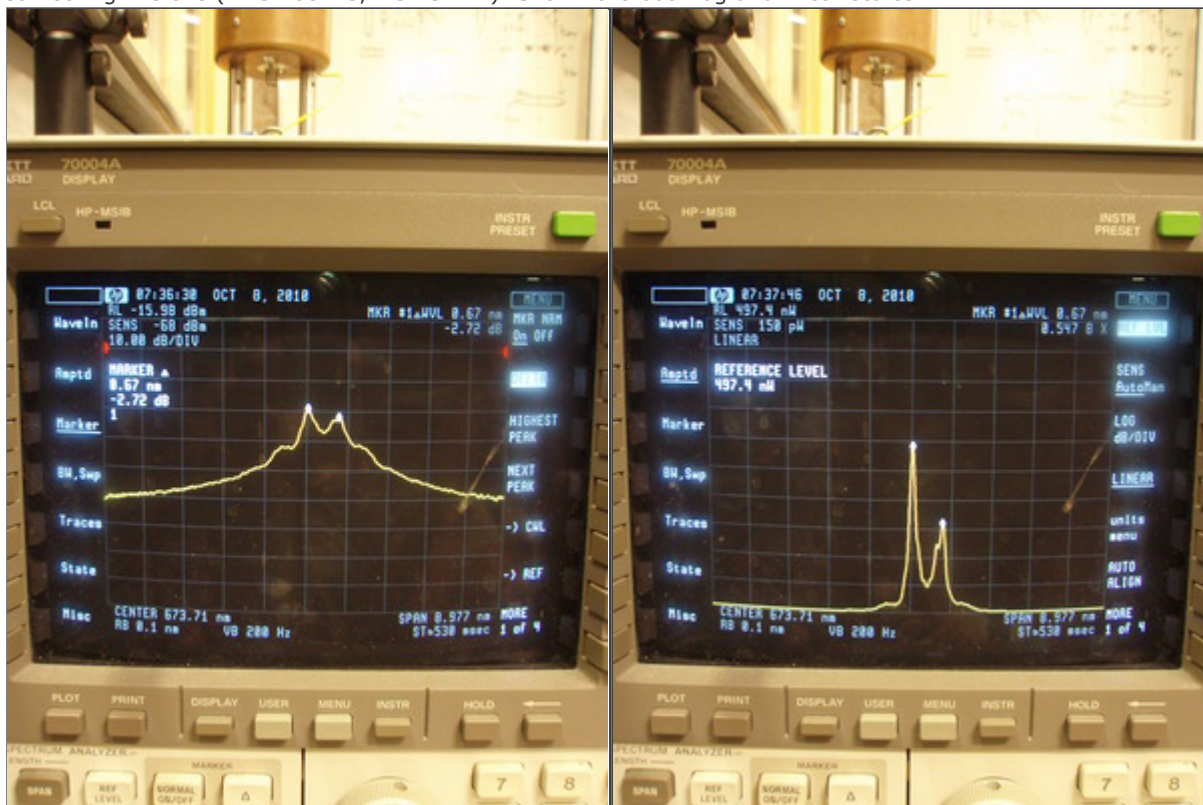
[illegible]

ETT 70004A
ARD DISPLAY

LCL HP-MSIB

INSTR PRESET

07:36:30 OCT 8, 2010
RL -15.98 dBm
SENS -68 dBm
10.00 dB/DIV
MKR #1▵WVL 0.67 nm
-2.72 dB

MENU
MKR NRM
On Off

Waveln
Amptd
Marker
BW,Swp
Traces
State
Misc

MARKER ▵
0.67 nm
-2.72 dB
1

HIGHEST PEAK
NEXT PEAK
-> CWL
-> REF

CENTER 673.71 nm
RB 0.1 nm
VB 200 Hz
SPAN 0.977 nm
ST=530 msec
MORE
1 of 4

PLOT PRINT DISPLAY USER MENU INSTR HOLD

SPECTRUM ANALYZER
LENGTH
SPAN REF LEVEL MARKER NORMAL ON/OFF Δ 7 8

ETT 70004A
ARD DISPLAY

LCL HP-MSIB

INSTR PRESET

07:37:46 OCT 8, 2010
RL 497.4 nW
SENS 150 pW
LINEAR
MKR #1▵WVL 0.67 nm
0.547 X

MENU
REF LVL

Waveln
Amptd
Marker
BW,Swp
Traces
State
Misc

REFERENCE LEVEL
497.4 nW

SENS Auto Man
LOG dB/DIV
LINEAR
units menu
AUTO ALIGN

CENTER 673.71 nm
RB 0.1 nm
VB 200 Hz
SPAN 0.977 nm
ST=530 msec
MORE
1 of 4

PLOT PRINT DISPLAY USER MENU INSTR HOLD

SPECTRUM ANALYZER
LENGTH
SPAN REF LEVEL MARKER NORMAL ON/OFF Δ 7 8